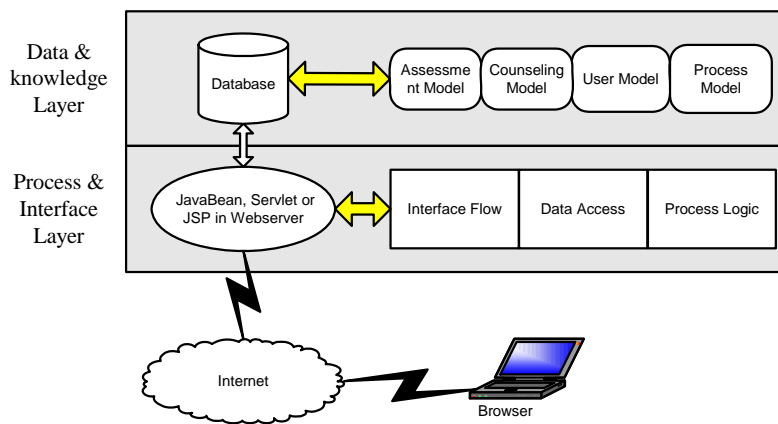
Data & knowledge Layer

Database

Assessme nt Model

Counseling Model

User Model

Process Model

Process & Interface Layer

JavaBean, Servlet or JSP in Webserver

Interface Flow

Data Access

Process Logic

Internet

Browser